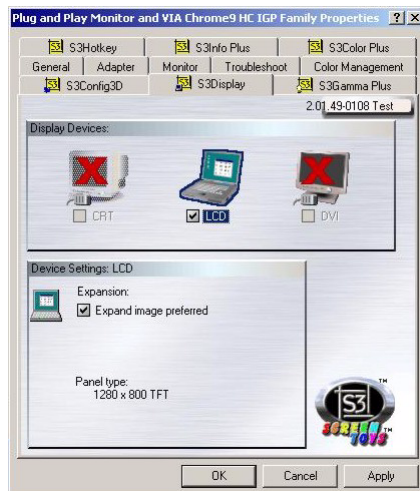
Plug and Play Monitor and VIA Chrome9 HC IGP Family Properties ? X

S3Hotkey | S3Info Plus | S3Color Plus
General | Adapter | Monitor | Troubleshoot | Color Management
S3Config3D | S3Display | S3Gamma Plus

2.01.49-0108 Test

Display Devices:

CRT
LCD
DVI

Device Settings: LCD

Expansion:
Expand image preferred

Panel type:
1280 x 800 TFT

S3
SCREEN TOYS
TM

OK | Cancel | Apply